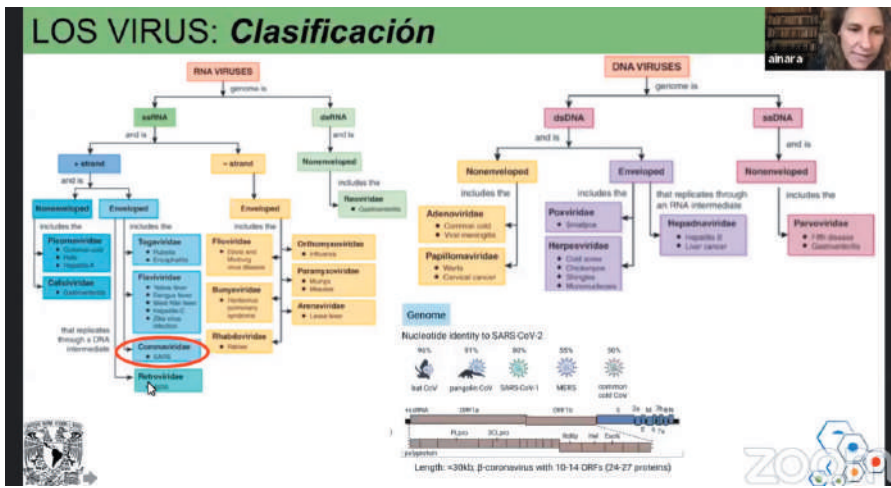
LOS VIRUS: Clasificación

ainara

RNA VIRUSES

genome is

ssRNA

dsRNA

and is

+ strand

− strand

Nonenveloped

includes the

Reoviridae
• Gastroenteritis

and is

Nonenveloped

Enveloped

includes the

Picornaviridae
• Common cold
• Polio
• Hepatitis A

Caliciviridae
• Gastroenteritis

includes the

Togaviridae
• Rubella
• Encephalitis

Flaviviridae
• Yellow fever
• Dengue fever
• West Nile fever
• Hepatitis C
• Zika virus infection

Coronaviridae
• SARS

that replicates through a DNA intermediate

Retroviridae
• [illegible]

Enveloped

includes the

Filoviridae
• Ebola and Marburg virus disease

Bunyaviridae
• Hantavirus pulmonary syndrome

Rhabdoviridae
• Rabies

Orthomyxoviridae
• Influenza

Paramyxoviridae
• Mumps
• Measles

Arenaviridae
• Lassa fever

DNA VIRUSES

genome is

dsDNA

ssDNA

and is

and is

Nonenveloped

Enveloped

Nonenveloped

includes the

includes the

that replicates through an RNA intermediate

includes the

Adenoviridae
• Common cold
• Viral meningitis

Papillomaviridae
• Warts
• Cervical cancer

Poxviridae
• Smallpox

Herpesviridae
• Cold sores
• Chickenpox
• Shingles
• Mononucleosis

Hepadnaviridae
• Hepatitis B
• Liver cancer

Parvoviridae
• Fifth disease
• Gastroenteritis

Genome

Nucleotide identity to SARS-CoV-2

96%
bat CoV

91%
pangolin CoV

80%
SARS-CoV-1

55%
MERS

50%
common cold CoV

+ssRNA ORF1a ORF1b S 3a M 7a 7b 8 E 6 N

PLpro 3CLpro RdRp Hel ExoN

polyprotein

Length: ≈30kb, β-coronavirus with 10-14 ORFs (24-27 proteins)

ZOOM